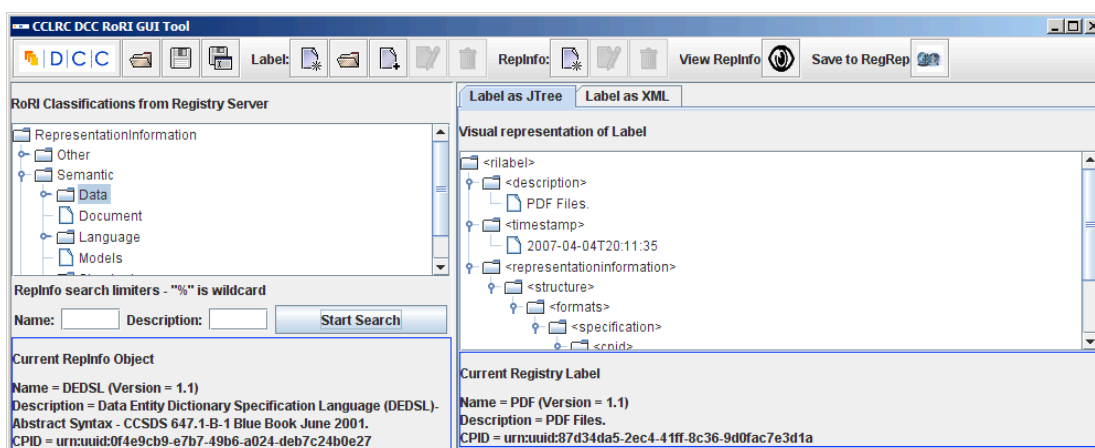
CCLRC DCC RoRI GUI Tool

DCC Label: RepInfo: View RepInfo Save to RegRep

RoRI Classifications from Registry Server

RepresentationInformation
Other
Semantic
Data
Document
Language
Models
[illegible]

RepInfo search limiters - "%" is wildcard

Name: Description: Start Search

Current RepInfo Object

Name = DEDSL (Version = 1.1)
Description = Data Entity Dictionary Specification Language (DEDSL)-Abstract Syntax - CCSDS 647.1-B-1 Blue Book June 2001.
CPID = urn:uuid:0f4e9cb9-e7b7-49b6-a024-deb7c24b0e27

Label as JTree Label as XML

Visual representation of Label

<rilabel>
<description>
PDF Files.
<timestamp>
2007-04-04T20:11:35
<representationinformation>
<structure>
<formats>
<specification>
<cpid>

Current Registry Label

Name = PDF (Version = 1.1)
Description = PDF Files.
CPID = urn:uuid:87d34da5-2ec4-41ff-8c36-9d0fac7e3d1a